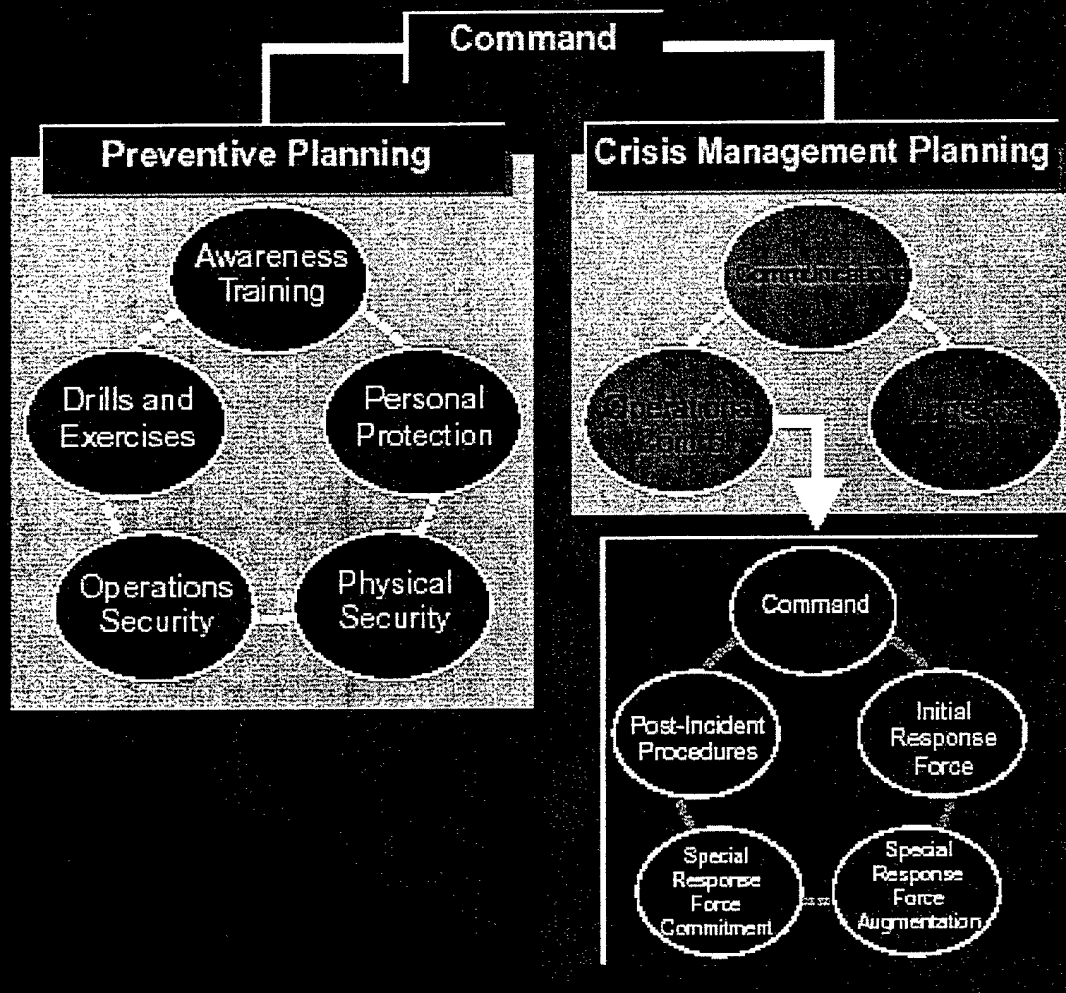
Command

Preventive Planning

Awareness Training

Drills and Exercises

Personal Protection

Operations Security

Physical Security

Crisis Management Planning

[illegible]

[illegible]

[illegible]

Command

Post-Incident Procedures

Initial Response Force

Special Response Force Commitment

Special Response Force Augmentation